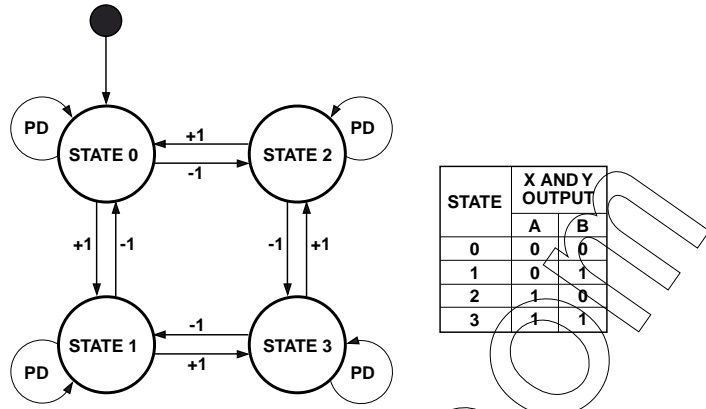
PD
STATE 0
+1
-1
STATE 2
PD
+1
-1
-1
+1
STATE 1
-1
+1
STATE 3
PD
PD

<table>
<tr><th rowspan="2">STATE</th><th colspan="2">X AND Y OUTPUT</th></tr>
<tr><th>A</th><th>B</th></tr>
<tr><td>0</td><td>0</td><td>0</td></tr>
<tr><td>1</td><td>0</td><td>1</td></tr>
<tr><td>2</td><td>1</td><td>0</td></tr>
<tr><td>3</td><td>1</td><td>1</td></tr>
</table>